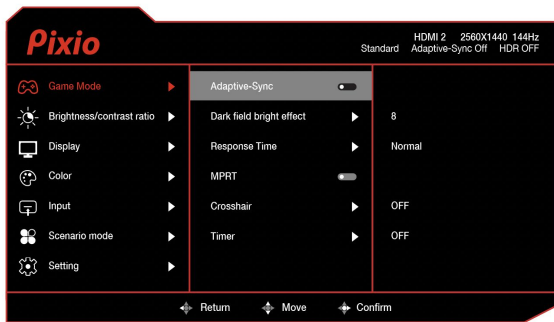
Pixio

HDMI 2 2560X1440 144Hz
Standard Adaptive-Sync Off HDR OFF

Game Mode
Brightness/contrast ratio
Display
Color
Input
Scenario mode
Setting

Adaptive-Sync
Dark field bright effect
Response Time
MPRT
Crosshair
Timer

8
Normal
OFF
OFF

Return Move Confirm